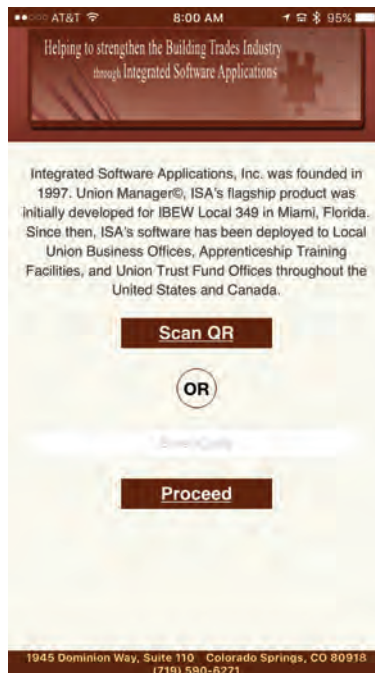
AT&T 8:00 AM 95%

Helping to strengthen the Building Trades Industry through Integrated Software Applications

Integrated Software Applications, Inc. was founded in 1997. Union Manager©, ISA's flagship product was initially developed for IBEW Local 349 in Miami, Florida. Since then, ISA's software has been deployed to Local Union Business Offices, Apprenticeship Training Facilities, and Union Trust Fund Offices throughout the United States and Canada.

Scan QR

OR

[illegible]

Proceed

1945 Dominion Way, Suite 110 Colorado Springs, CO 80918 (719) 590-6271